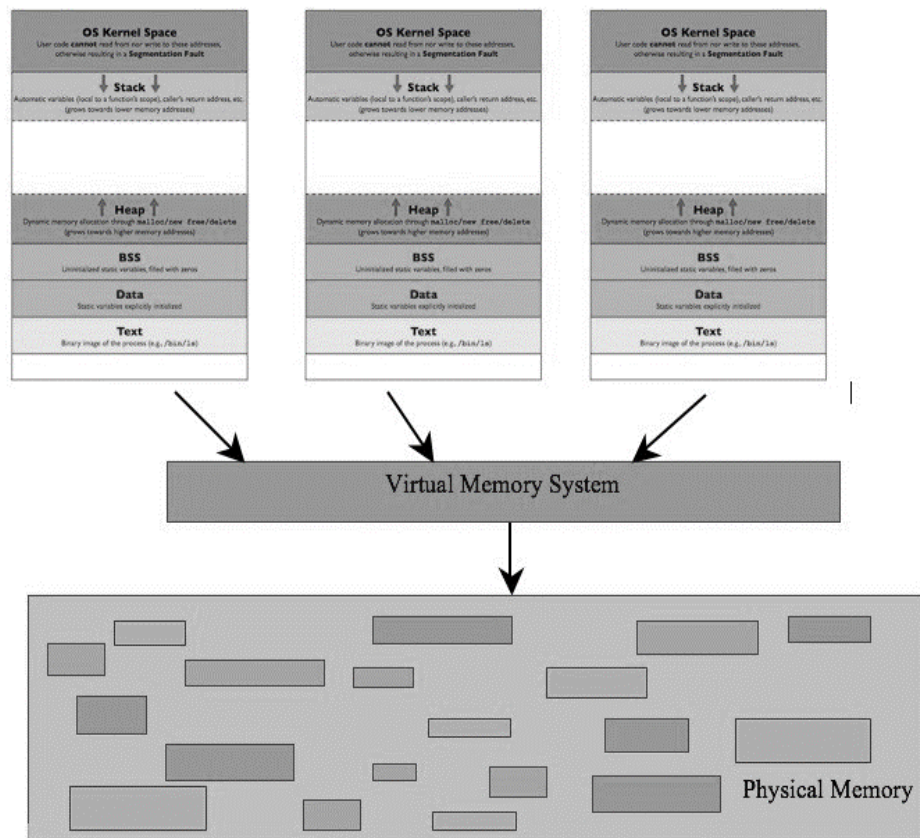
OS Kernel Space
User code cannot read from nor write to these addresses, otherwise resulting in a Segmentation Fault

Stack
Automatic variables (local to a function's scope), caller's return address, etc. (grows towards lower memory addresses)

Heap
Dynamic memory allocation through malloc/new free/delete (grows towards higher memory addresses)

BSS
Uninitialized static variables, filled with zeros

Data
Static variables explicitly initialized

Text
Binary image of the process (e.g., /bin/ls)

OS Kernel Space
User code cannot read from nor write to these addresses, otherwise resulting in a Segmentation Fault

Stack
Automatic variables (local to a function's scope), caller's return address, etc. (grows towards lower memory addresses)

Heap
Dynamic memory allocation through malloc/new free/delete (grows towards higher memory addresses)

BSS
Uninitialized static variables, filled with zeros

Data
Static variables explicitly initialized

Text
Binary image of the process (e.g., /bin/ls)

OS Kernel Space
User code cannot read from nor write to these addresses, otherwise resulting in a Segmentation Fault

Stack
Automatic variables (local to a function's scope), caller's return address, etc. (grows towards lower memory addresses)

Heap
Dynamic memory allocation through malloc/new free/delete (grows towards higher memory addresses)

BSS
Uninitialized static variables, filled with zeros

Data
Static variables explicitly initialized

Text
Binary image of the process (e.g., /bin/ls)

Virtual Memory System

Physical Memory